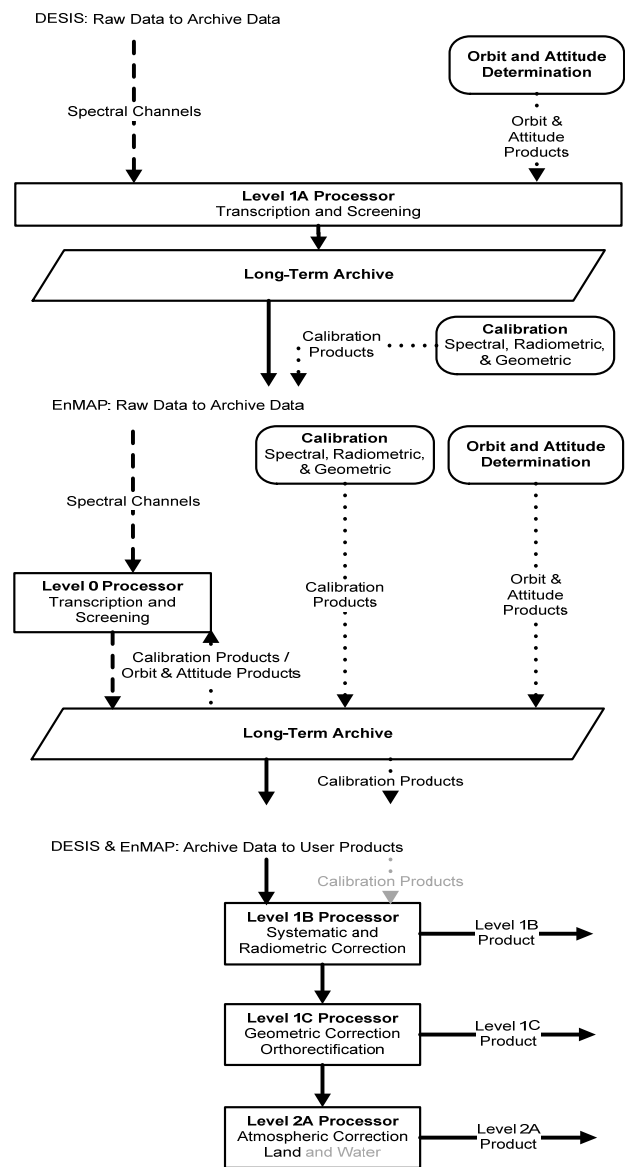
DESIS: Raw Data to Archive Data

Orbit and Attitude Determination

Spectral Channels

Orbit & Attitude Products

Level 1A Processor
Transcription and Screening

Long-Term Archive

Calibration Products

Calibration
Spectral, Radiometric, & Geometric

EnMAP: Raw Data to Archive Data

Calibration
Spectral, Radiometric, & Geometric

Orbit and Attitude Determination

Spectral Channels

Level 0 Processor
Transcription and Screening

Calibration Products

Orbit & Attitude Products

Calibration Products / Orbit & Attitude Products

Long-Term Archive

Calibration Products

DESIS & EnMAP: Archive Data to User Products

Calibration Products

Level 1B Processor
Systematic and Radiometric Correction

Level 1B Product

Level 1C Processor
Geometric Correction Orthorectification

Level 1C Product

Level 2A Processor
Atmospheric Correction Land and Water

Level 2A Product